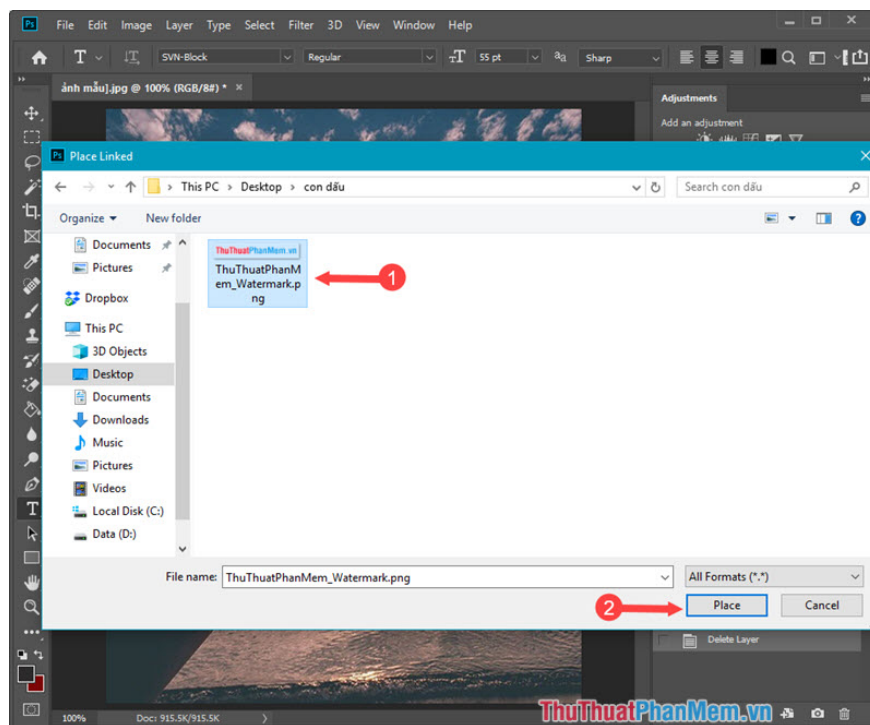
Ps File Edit Image Layer Type Select Filter 3D View Window Help

SVN-Block Regular 55 pt aa Sharp

ảnh mẫu].jpg @ 100% (RGB/8#) * ×

Adjustments

Add an adjustment

Place Linked

This PC > Desktop > con dấu

Search con dấu

Organize ▾ New folder

Documents
Pictures
Dropbox
This PC
3D Objects
Desktop
Documents
Downloads
Music
Pictures
Videos
Local Disk (C:)
Data (D:)

ThuThuatPhanMem.vn
ThuThuatPhanMem_Watermark.png

1

File name: ThuThuatPhanMem_Watermark.png

All Formats (*.*)

2

Place Cancel

Delete Layer

100% Doc: 915.5K/915.5K

ThuThuatPhanMem.vn